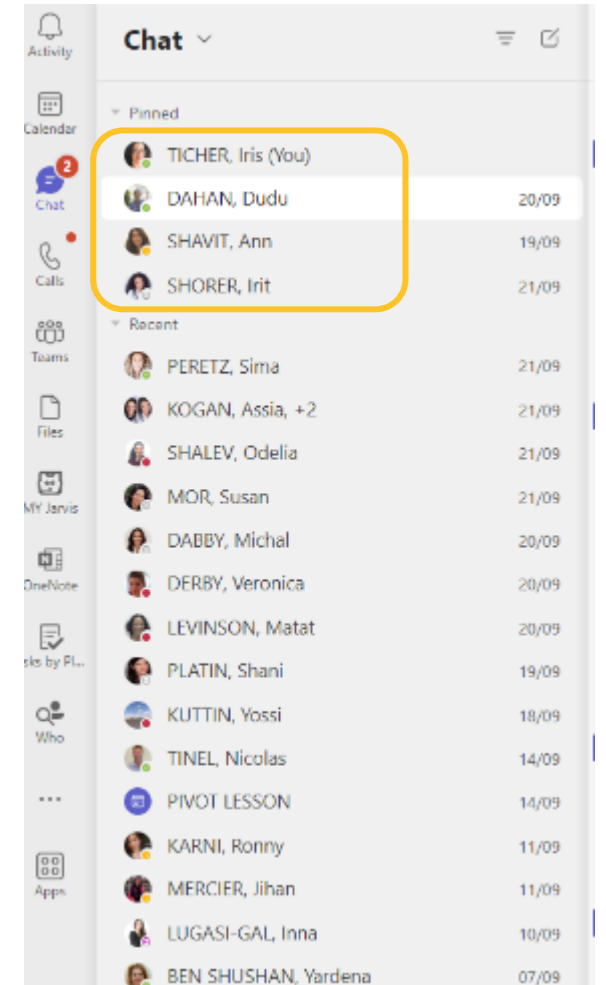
Activity

Calendar

2
Chat

Calls

Teams

Files

MY Jarvis

OneNote

sks by Pl...

Who

...

Apps

Chat

Pinned

TICHER, Iris (You)

DAHAN, Dudu 20/09

SHAVIT, Ann 19/09

SHORER, Irit 21/09

Recent

PERETZ, Sima 21/09

KOGAN, Assia, +2 21/09

SHALEV, Odelia 21/09

MOR, Susan 21/09

DABBY, Michal 20/09

DERBY, Veronica 20/09

LEVINSON, Matat 20/09

PLATIN, Shani 19/09

KUTTIN, Yossi 18/09

TINEL, Nicolas 14/09

PIVOT LESSON 14/09

KARNI, Ronny 11/09

MERCIER, Jihan 11/09

LUGASI-GAL, Inna 10/09

BEN SHUSHAN, Yardena 07/09